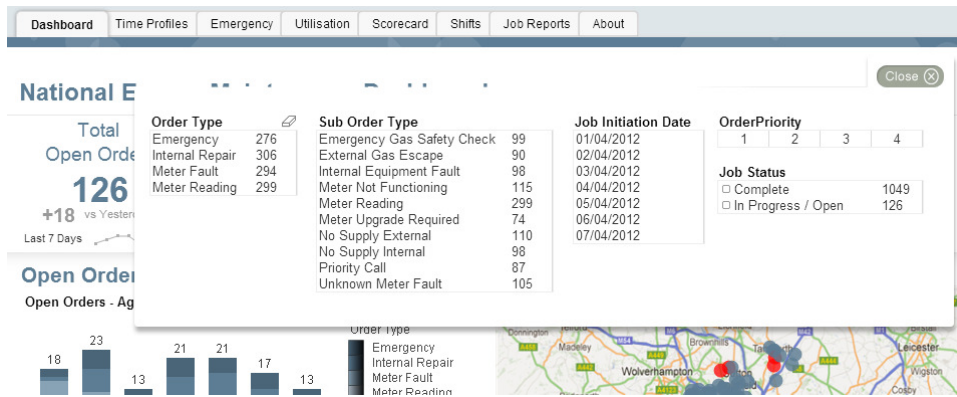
Dashboard | Time Profiles | Emergency | Utilisation | Scorecard | Shifts | Job Reports | About

National E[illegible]

Close

Total
Open Orde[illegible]
126
+18 vs Yeste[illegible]
Last 7 Days

Open Order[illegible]
Open Orders - Ag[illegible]

Order Type

| Order Type | |
|---|---|
| Emergency | 276 |
| Internal Repair | 306 |
| Meter Fault | 294 |
| Meter Reading | 299 |

| Sub Order Type | |
|---|---|
| Emergency Gas Safety Check | 99 |
| External Gas Escape | 90 |
| Internal Equipment Fault | 98 |
| Meter Not Functioning | 115 |
| Meter Reading | 299 |
| Meter Upgrade Required | 74 |
| No Supply External | 110 |
| No Supply Internal | 98 |
| Priority Call | 87 |
| Unknown Meter Fault | 105 |

Job Initiation Date
01/04/2012
02/04/2012
03/04/2012
04/04/2012
05/04/2012
06/04/2012
07/04/2012

OrderPriority

| 1 | 2 | 3 | 4 |
|---|---|---|---|

Job Status

| | |
|---|---|
| Complete | 1049 |
| In Progress / Open | 126 |

18 23 13 21 21 17 13

Order Type
Emergency
Internal Repair
Meter Fault
Meter Reading

Donnington
Madeley
Brownhills
Wolverhampton
Leicester
Wigston
Cosby